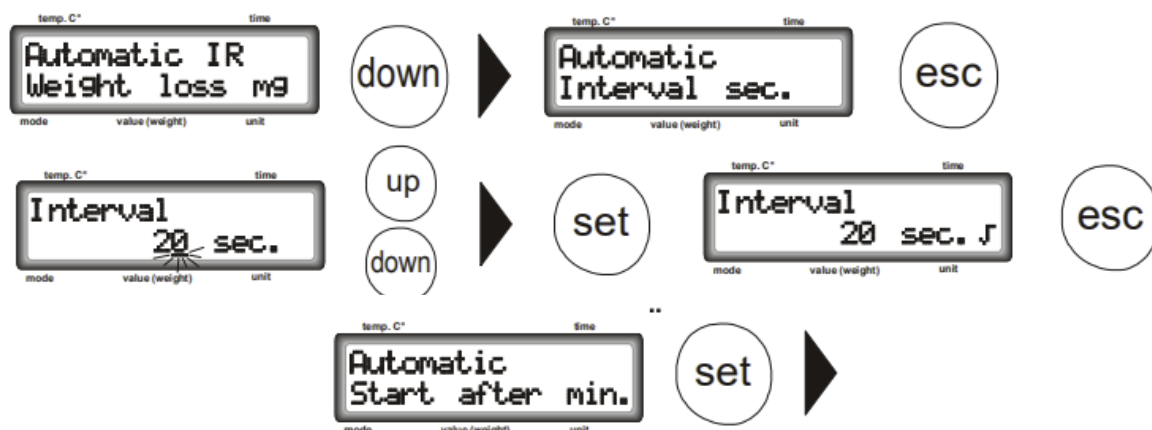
temp. C° time
Automatic IR
Weight loss mg
mode value (weight) unit

down

temp. C° time
Automatic
Interval sec.
mode value (weight) unit

esc

temp. C° time
Interval
20 sec.
mode value (weight) unit

up

down

set

temp. C° time
Interval
20 sec. ♪
mode value (weight) unit

esc

temp. C° time
Automatic
Start after min.
mode value (weight) unit

set